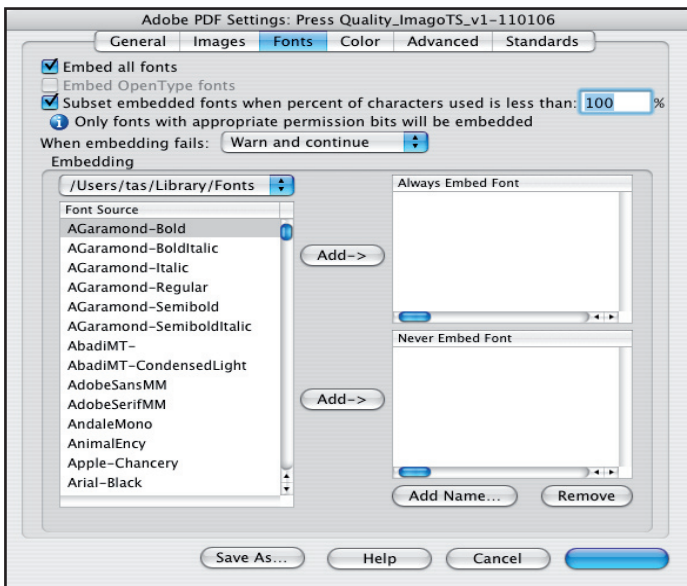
Adobe PDF Settings: Press Quality_ImagoTS_v1-110106

General | Images | Fonts | Color | Advanced | Standards

Embed all fonts
Embed OpenType fonts
Subset embedded fonts when percent of characters used is less than: 100 %
Only fonts with appropriate permission bits will be embedded
When embedding fails: Warn and continue

Embedding
/Users/tas/Library/Fonts
Font Source
AGaramond-Bold
AGaramond-BoldItalic
AGaramond-Italic
AGaramond-Regular
AGaramond-Semibold
AGaramond-SemiboldItalic
AbadiMT-
AbadiMT-CondensedLight
AdobeSansMM
AdobeSerifMM
AndaleMono
AnimalEncy
Apple-Chancery
Arial-Black

Add->
Add->

Always Embed Font
Never Embed Font

Add Name...
Remove

Save As...
Help
Cancel